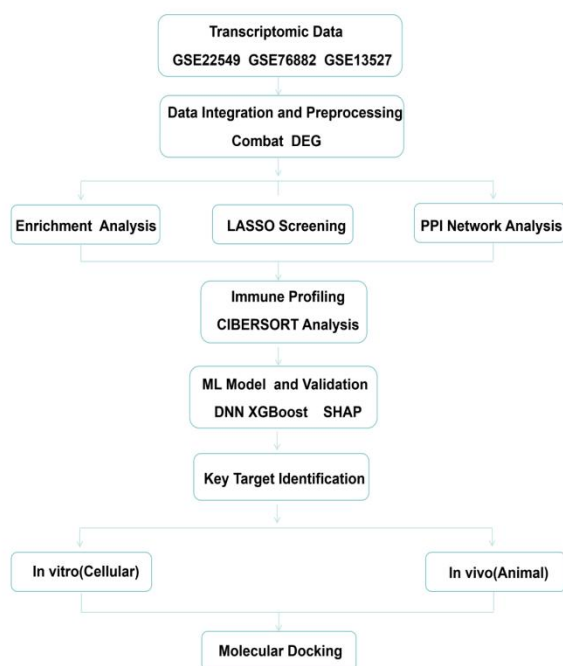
Transcriptomic Data
GSE22549 GSE76882 GSE13527

Data Integration and Preprocessing
Combat DEG

Enrichment Analysis

LASSO Screening

PPI Network Analysis

Immune Profiling
CIBERSORT Analysis

ML Model and Validation
DNN XGBoost SHAP

Key Target Identification

In vitro(Cellular)

In vivo(Animal)

Molecular Docking